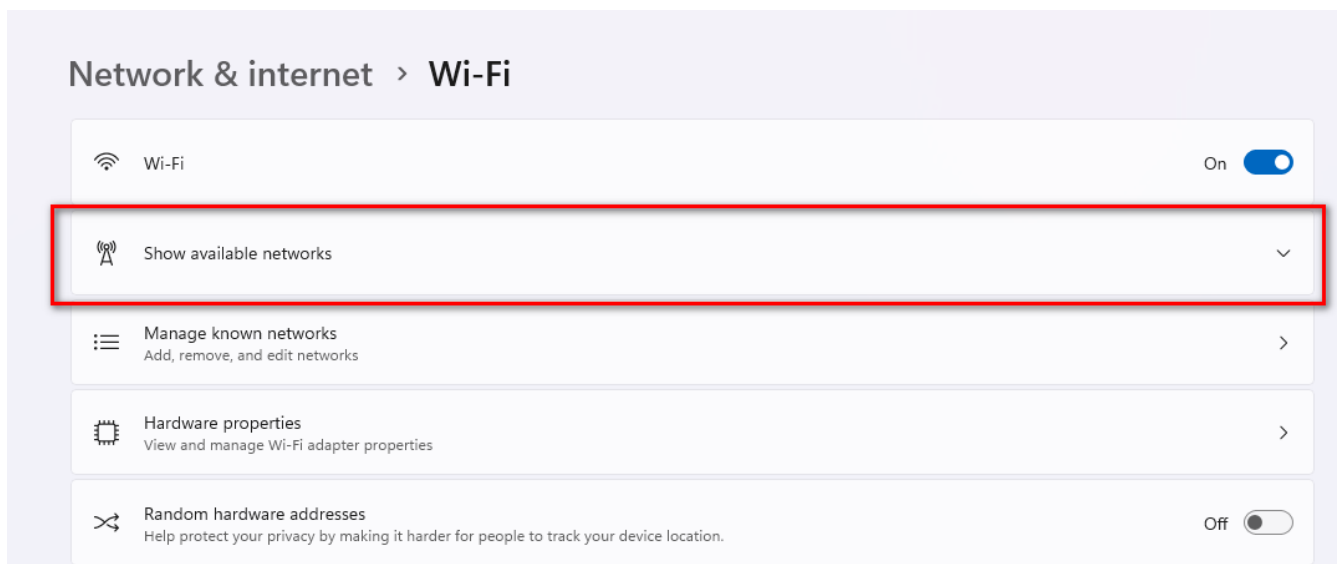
Network & internet > Wi-Fi

Wi-Fi
On

Show available networks

Manage known networks
Add, remove, and edit networks

Hardware properties
View and manage Wi-Fi adapter properties

Random hardware addresses
Help protect your privacy by making it harder for people to track your device location.
Off